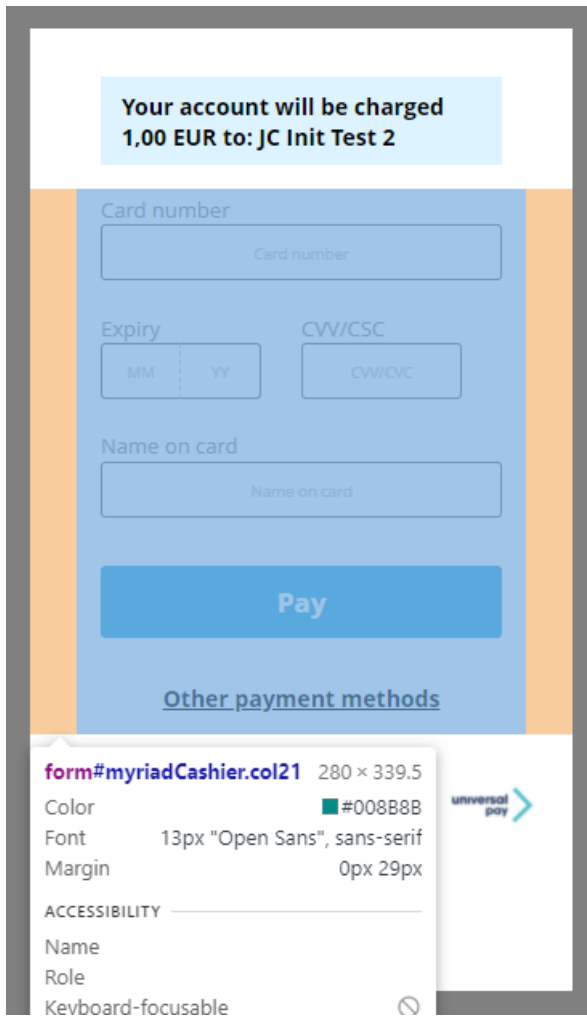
Your account will be charged 1,00 EUR to: JC Init Test 2

Card number

Card number

Expiry

MM

YY

CVV/CSC

CVV/CVC

Name on card

Name on card

Pay

Other payment methods

form#myriadCashier.col21 280 × 339.5

Color #008B8B

Font 13px "Open Sans", sans-serif

Margin 0px 29px

ACCESSIBILITY

Name

Role

Keyboard-focusable

universal pay